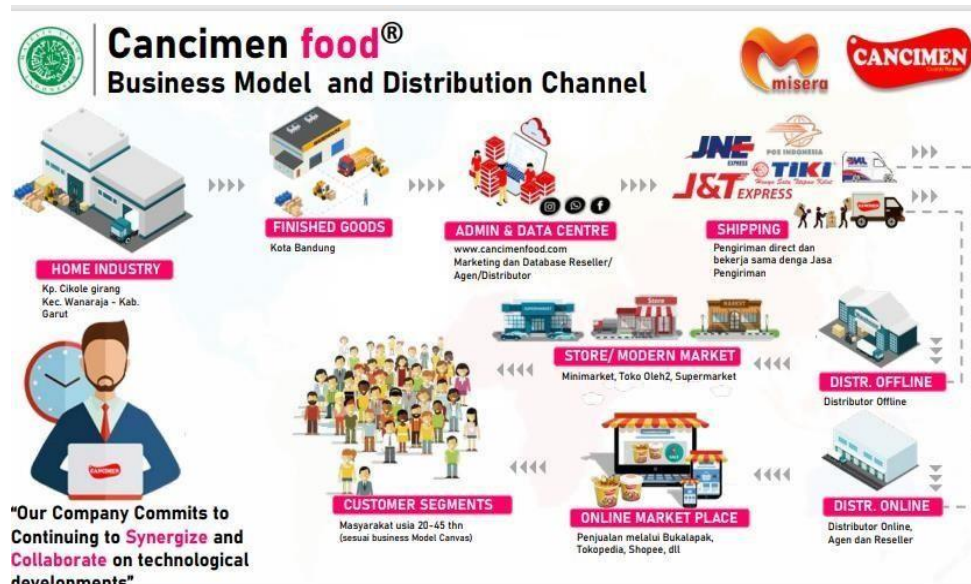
Cancimen food®
Business Model and Distribution Channel

misera
CANCIMEN

HOME INDUSTRY
Kp. Cikole girang
Kec. Wanaraja - Kab. Garut

FINISHED GOODS
Kota Bandung

ADMIN & DATA CENTRE
www.cancimenfood.com
Marketing dan Database Reseller/ Agen/Distributor

JNE
POS INDONESIA
TIKI
J&T EXPRESS

SHIPPING
Pengiriman direct dan bekerja sama denga Jasa Pengiriman

STORE/ MODERN MARKET
Minimarket, Toko Oleh2, Supermarket

DISTR. OFFLINE
Distributor Offline

CUSTOMER SEGMENTS
Masyarakat usia 20-45 thn
(sesuai business Model Canvas)

ONLINE MARKET PLACE
Penjualan melalui Bukalapak, Tokopedia, Shopee, dll

DISTR. ONLINE
Distributor Online, Agen dan Reseller

CANCIMEN

"Our Company Commits to Continuing to Synergize and Collaborate on technological developments"